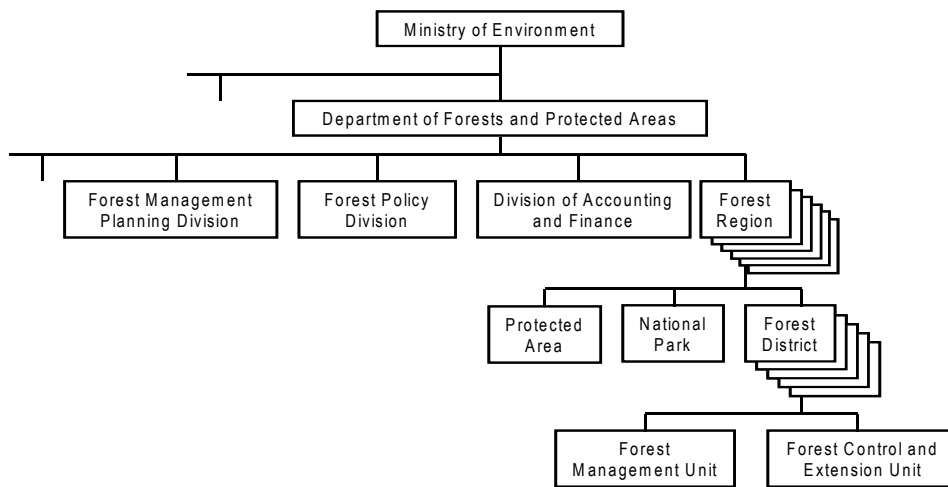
Ministry of Environment

Department of Forests and Protected Areas

Forest Management Planning Division

Forest Policy Division

Division of Accounting and Finance

Forest Region

Protected Area

National Park

Forest District

Forest Management Unit

Forest Control and Extension Unit